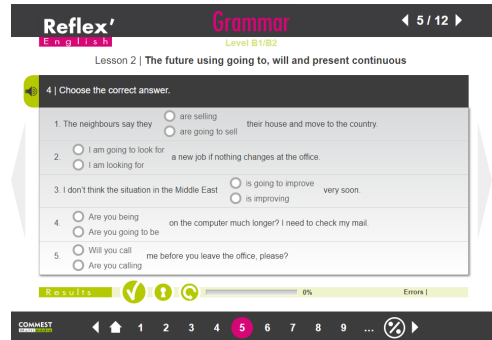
Reflex' English

Grammar

Level B1/B2

5 / 12

Lesson 2 | The future using going to, will and present continuous

4 | Choose the correct answer.

1. The neighbours say they
are selling
are going to sell
their house and move to the country.

2.
I am going to look for
I am looking for
a new job if nothing changes at the office.

3. I don't think the situation in the Middle East
is going to improve
is improving
very soon.

4.
Are you being
Are you going to be
on the computer much longer? I need to check my mail.

5.
Will you call
Are you calling
me before you leave the office, please?

Results

0%

Errors |

COMMEST

1 2 3 4 5 6 7 8 9 ...